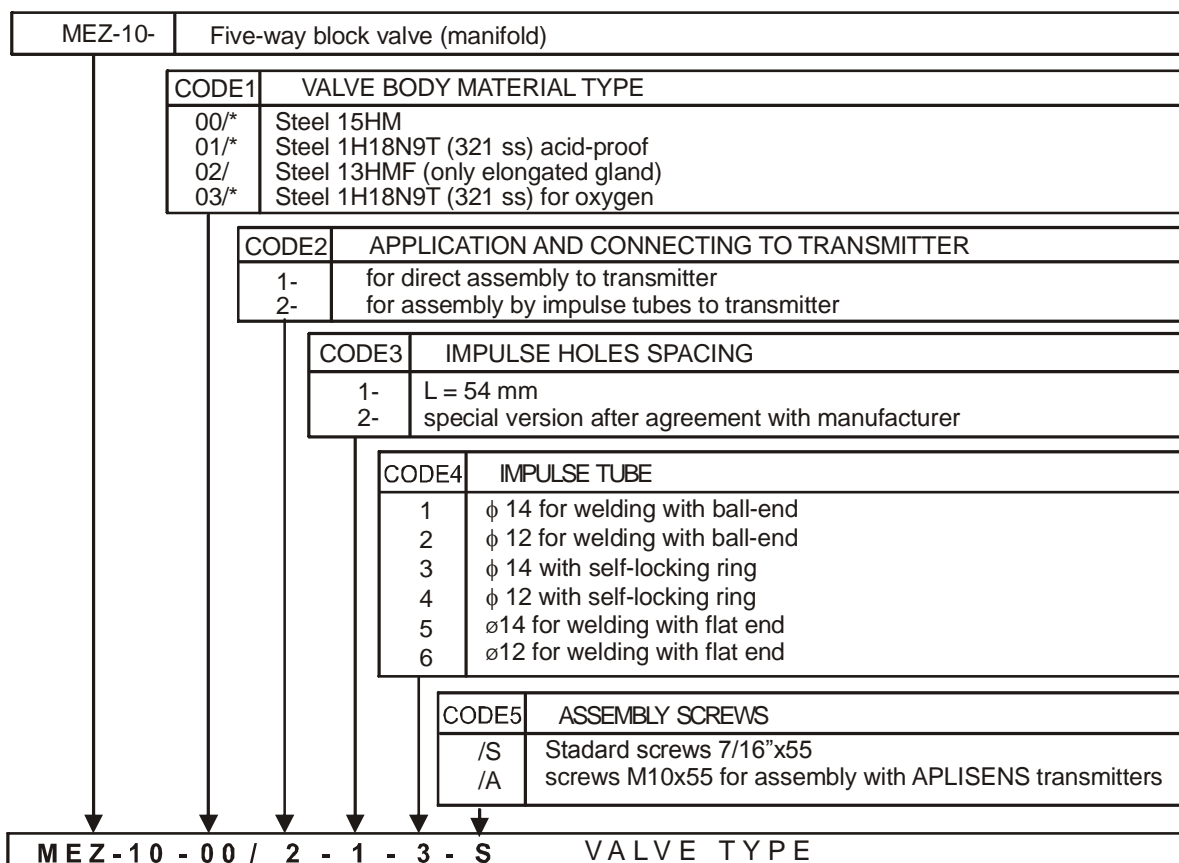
MEZ-10- Five-way block valve (manifold)

| CODE1 | VALVE BODY MATERIAL TYPE |
|---|---|
| 00/* | Steel 15HM |
| 01/* | Steel 1H18N9T (321 ss) acid-proof |
| 02/ | Steel 13HMF (only elongated gland) |
| 03/* | Steel 1H18N9T (321 ss) for oxygen |

| CODE2 | APPLICATION AND CONNECTING TO TRANSMITTER |
|---|---|
| 1- | for direct assembly to transmitter |
| 2- | for assembly by impulse tubes to transmitter |

| CODE3 | IMPULSE HOLES SPACING |
|---|---|
| 1- | L = 54 mm |
| 2- | special version after agreement with manufacturer |

| CODE4 | IMPULSE TUBE |
|---|---|
| 1 | $\phi$ 14 for welding with ball-end |
| 2 | $\phi$ 12 for welding with ball-end |
| 3 | $\phi$ 14 with self-locking ring |
| 4 | $\phi$ 12 with self-locking ring |
| 5 | ⌀14 for welding with flat end |
| 6 | ⌀12 for welding with flat end |

| CODE5 | ASSEMBLY SCREWS |
|---|---|
| /S | Stadard screws 7/16"x55 |
| /A | screws M10x55 for assembly with APLISENS transmitters |

MEZ-10-00/ 2 - 1 - 3 - S VALVE TYPE